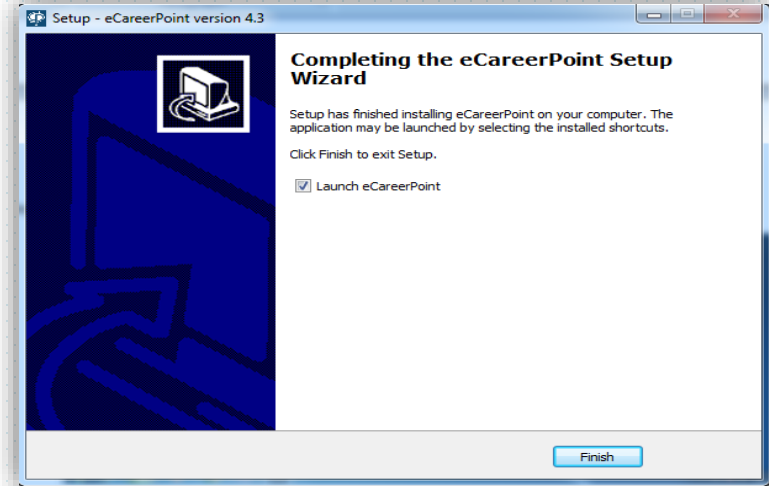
Setup - eCareerPoint version 4.3

Completing the eCareerPoint Setup Wizard

Setup has finished installing eCareerPoint on your computer. The application may be launched by selecting the installed shortcuts.

Click Finish to exit Setup.

Launch eCareerPoint

Finish